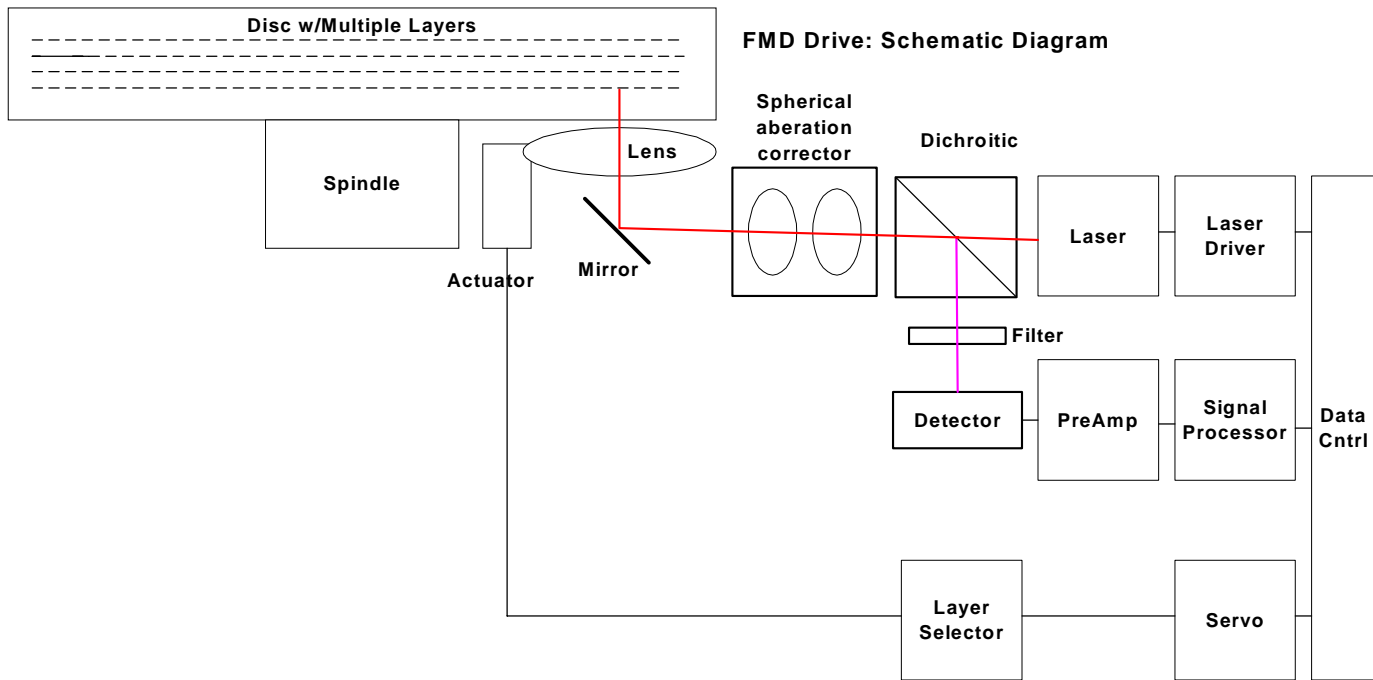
Disc w/Multiple Layers

FMD Drive: Schematic Diagram

Spindle

Actuator

Lens

Mirror

Spherical aberation corrector

Dichroitic

Laser

Laser Driver

Filter

Detector

PreAmp

Signal Processor

Data Cntrl

Layer Selector

Servo